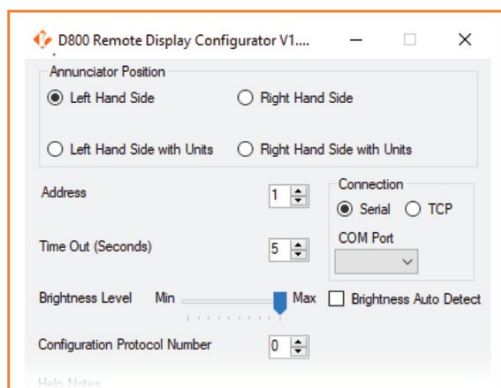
D800 Remote Display Configurator V1....

Annunciator Position

Left Hand Side

Right Hand Side

Left Hand Side with Units

Right Hand Side with Units

Address

1

Connection

Serial

TCP

Time Out (Seconds)

5

COM Port

Brightness Level

Min

Max

Brightness Auto Detect

Configuration Protocol Number

0

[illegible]